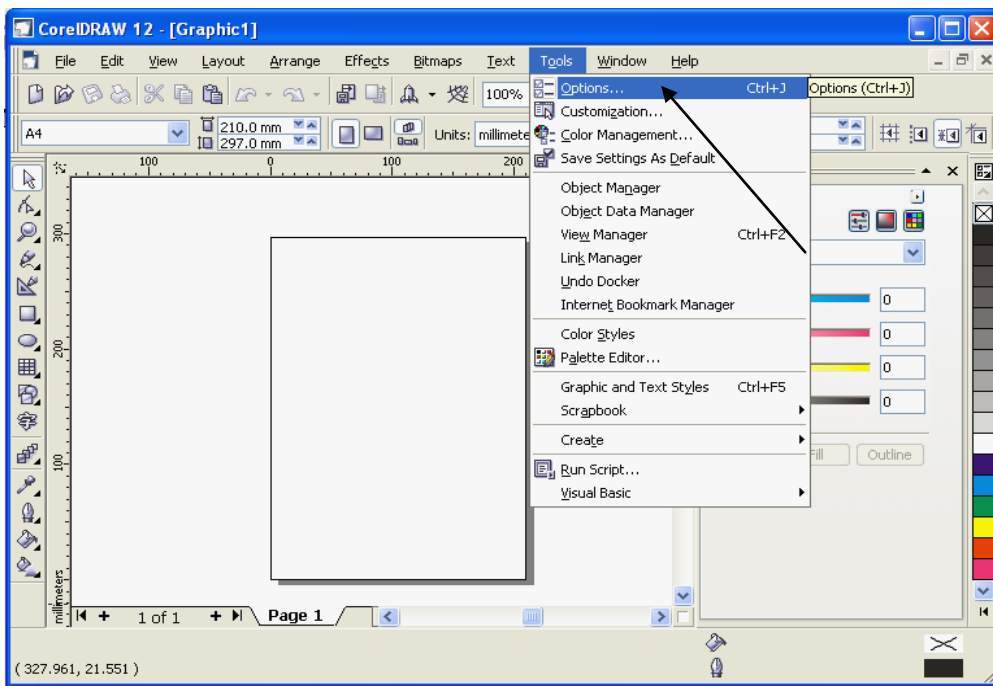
CorelDRAW 12 - [Graphic1]

File Edit View Layout Arrange Effects Bitmaps Text Tools Window Help

100%

A4 210.0 mm 297.0 mm Units: millimete

Options... Ctrl+J
Customization...
Color Management...
Save Settings As Default
Object Manager
Object Data Manager
View Manager Ctrl+F2
Link Manager
Undo Docker
Internet Bookmark Manager
Color Styles
Palette Editor...
Graphic and Text Styles Ctrl+F5
Scrapbook
Create
Run Script...
Visual Basic

Options (Ctrl+J)

100 0 100 200

300 200 100 millimeters

0
0
0
0

Fill Outline

1 of 1 Page 1

( 327.961, 21.551 )